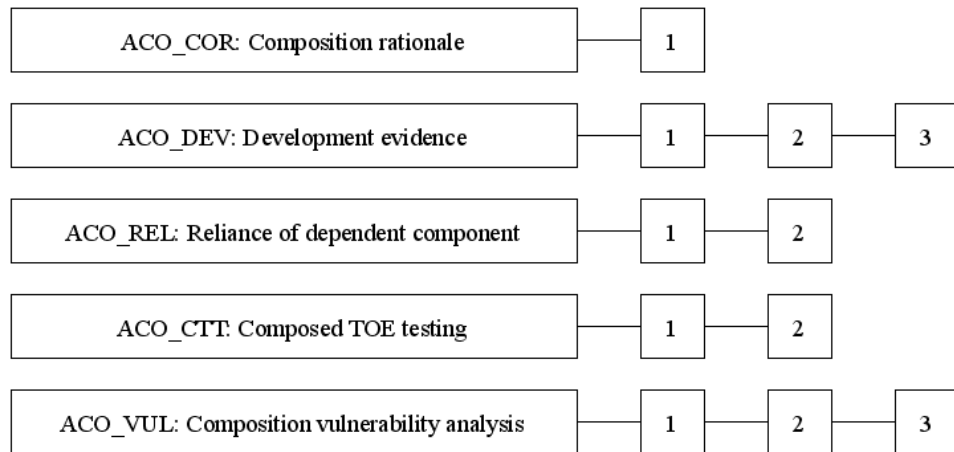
ACO_COR: Composition rationale
1

ACO_DEV: Development evidence
1
2
3

ACO_REL: Reliance of dependent component
1
2

ACO_CTT: Composed TOE testing
1
2

ACO_VUL: Composition vulnerability analysis
1
2
3